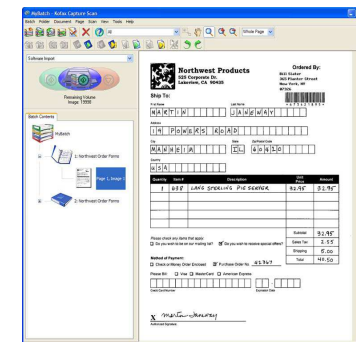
MyBatch - Kofax Capture Scan
Batch Folder Document Page Scan View Tools Help
Whole Page

Software Import

Receiving Volume
Image 13550

Batch Contents

MyBatch

1: Northwest Order Forms

Page 1, Image 1

2: Northwest Order Forms

Northwest Products
525 Corporate Dr.
Lakeview, CA 90425

Ordered By:
Bill Slater
363 Plaster Street
New Park, NY
87324

Ship To:
First Name
MARTIN
Last Name
JANEWAY
Address
19 POWERS ROAD
City
MAREIA
State
IL
Zip/Postal Code
60660
Country
USA

| Quantity | Item # | Description | Unit Price | Amount |
|---|---|---|---|---|
| 1 | 698 | LONG STROLLING PIE SERVER | 32.95 | 32.95 |
| | | | | |
| | | | | |
| | | | | |
| | | | | |

Please check any items that apply:
Do you want to be on our mailing list? Do you want to receive special offers?

Method of Payment:
Check or Money Order Enclosed Purchase Order No. 62367

Please Bill: Visa MasterCard American Express

Credit Card Number
Expiration Date

Subtotal 32.95
Sales Tax 2.55
Shipping 5.00
Total 40.50

X Martin Janeway
Authorized Signature